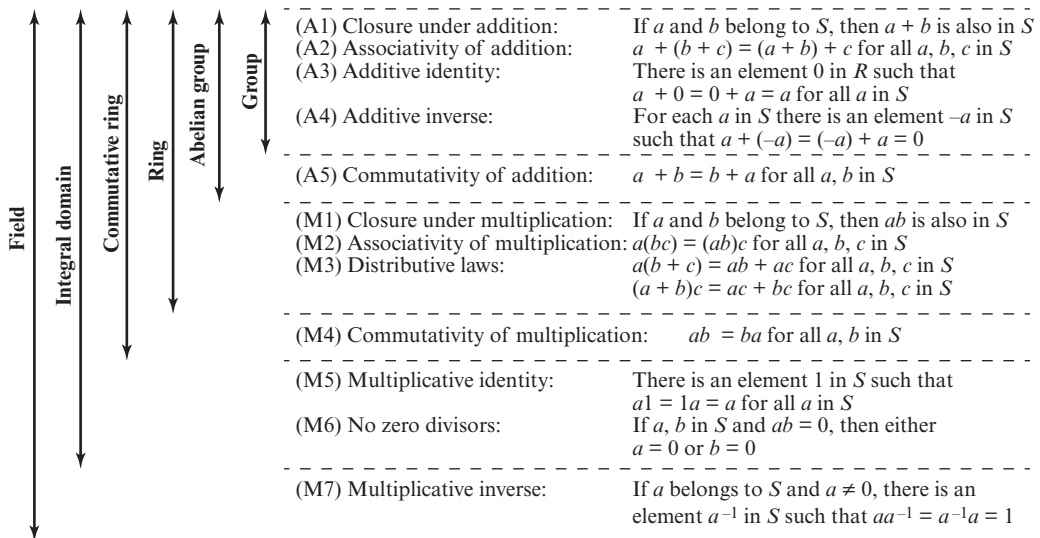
Field

Integral domain

Commutative ring

Ring

Abelian group

Group

| | |
|---|---|
| (A1) Closure under addition: | If $a$ and $b$ belong to $S$, then $a + b$ is also in $S$ |
| (A2) Associativity of addition: | $a + (b + c) = (a + b) + c$ for all $a, b, c$ in $S$ |
| (A3) Additive identity: | There is an element 0 in $R$ such that $a + 0 = 0 + a = a$ for all $a$ in $S$ |
| (A4) Additive inverse: | For each $a$ in $S$ there is an element $-a$ in $S$ such that $a + (-a) = (-a) + a = 0$ |
| (A5) Commutativity of addition: | $a + b = b + a$ for all $a, b$ in $S$ |
| (M1) Closure under multiplication: | If $a$ and $b$ belong to $S$, then $ab$ is also in $S$ |
| (M2) Associativity of multiplication: | $a(bc) = (ab)c$ for all $a, b, c$ in $S$ |
| (M3) Distributive laws: | $a(b + c) = ab + ac$ for all $a, b, c$ in $S$; $(a + b)c = ac + bc$ for all $a, b, c$ in $S$ |
| (M4) Commutativity of multiplication: | $ab = ba$ for all $a, b$ in $S$ |
| (M5) Multiplicative identity: | There is an element 1 in $S$ such that $a1 = 1a = a$ for all $a$ in $S$ |
| (M6) No zero divisors: | If $a, b$ in $S$ and $ab = 0$, then either $a = 0$ or $b = 0$ |
| (M7) Multiplicative inverse: | If $a$ belongs to $S$ and $a \neq 0$, there is an element $a^{-1}$ in $S$ such that $aa^{-1} = a^{-1}a = 1$ |